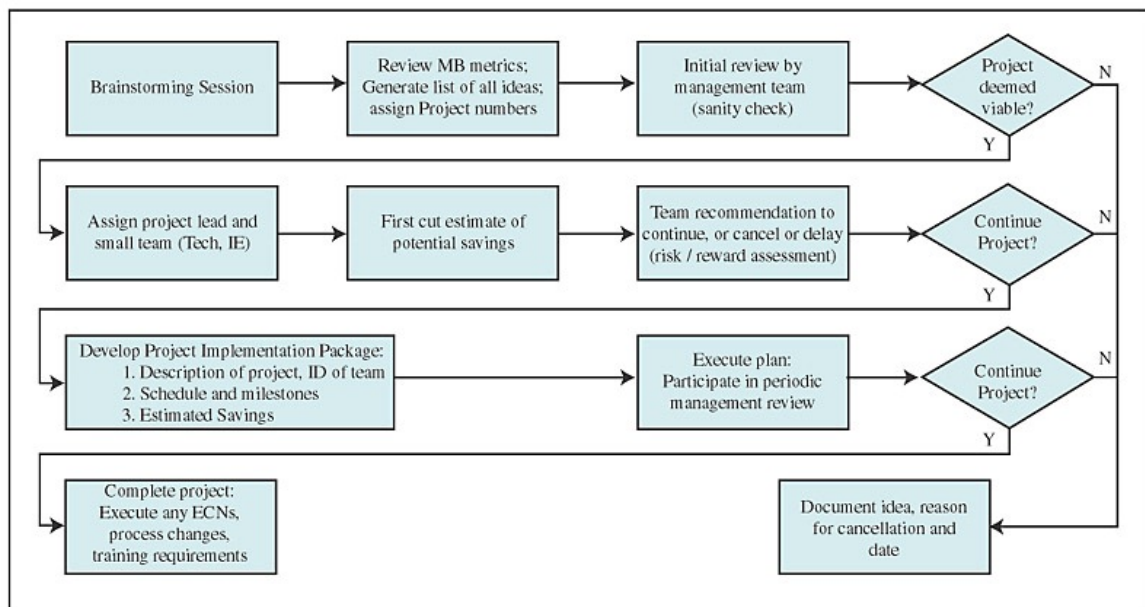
Brainstorming Session

Review MB metrics; Generate list of all ideas; assign Project numbers

Initial review by management team (sanity check)

Project deemed viable?

N

Y

Assign project lead and small team (Tech, IE)

First cut estimate of potential savings

Team recommendation to continue, or cancel or delay (risk / reward assessment)

Continue Project?

N

Y

Develop Project Implementation Package:
1. Description of project, ID of team
2. Schedule and milestones
3. Estimated Savings

Execute plan: Participate in periodic management review

Continue Project?

N

Y

Complete project: Execute any ECNs, process changes, training requirements

Document idea, reason for cancellation and date